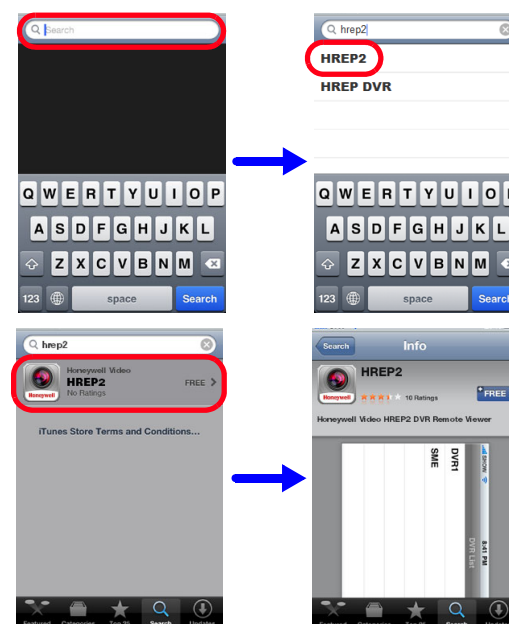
Search

Q W E R T Y U I O P
A S D F G H J K L
Z X C V B N M
123 space Search

hrep2
HREP2
HREP DVR

Q W E R T Y U I O P
A S D F G H J K L
Z X C V B N M
123 space Search

hrep2
Honeywell Video
HREP2
No Ratings
FREE
Honeywell

iTunes Store Terms and Conditions...

Featured Categories Top 25 Search Updates

Search
Info
HREP2
10 Ratings
FREE
Honeywell Video HREP2 DVR Remote Viewer

SME
DVR1
8:41 PM
DVR List

Featured Categories Top 25 Search Updates